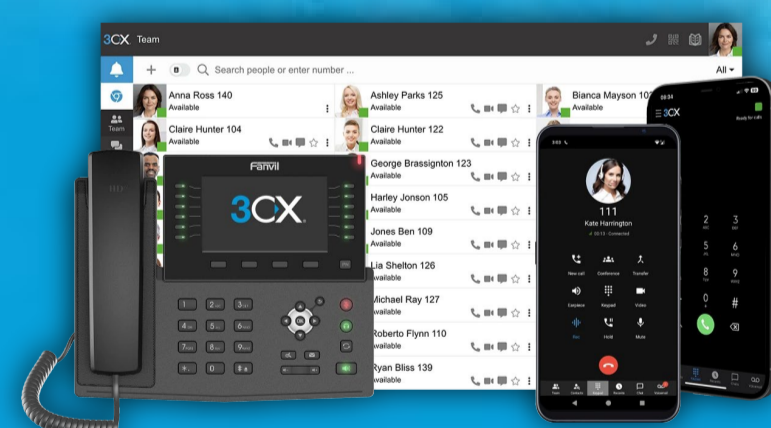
3CX Team

Search people or enter number ...

All

Team

Anna Ross 140
Available

Claire Hunter 104
Available

Ashley Parks 125
Available

Claire Hunter 122
Available

George Brassington 123
Available

Harley Jonson 105
Available

Jones Ben 109
Available

Lia Shelton 126
Available

Michael Ray 127
Available

Roberto Flynn 110
Available

Ryan Bliss 139
Available

Bianca Mayson 102
Available

Fanvil

3CX

111
Kate Harrington

New call
Conference
Transfer
Earpiece
Keypad
Video
Hold
Mute

3CX
Ready for calls

1
2
3
4
5
6
7
8
9
0
#